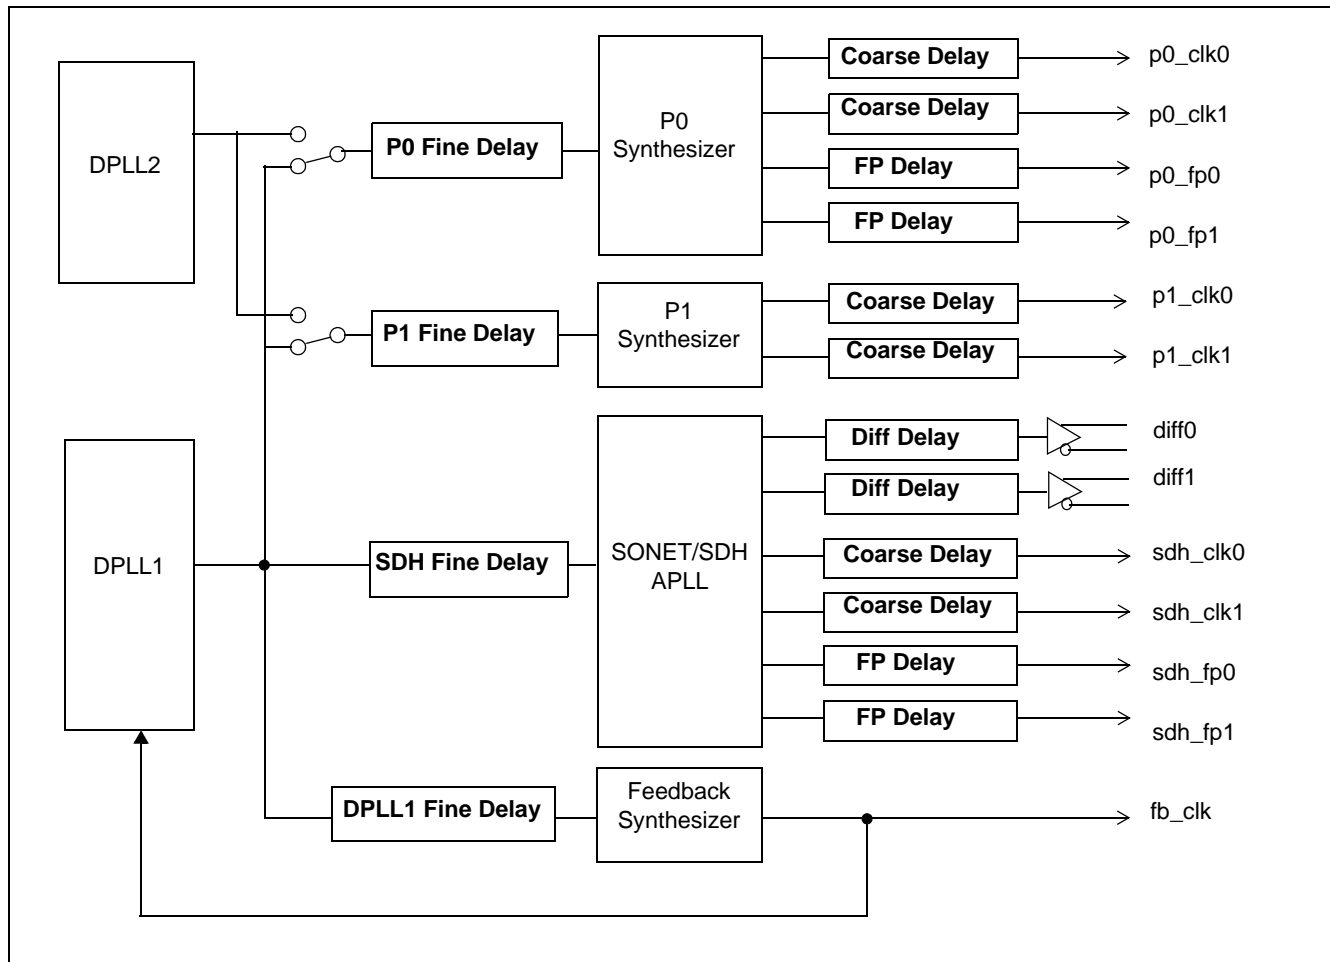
DPLL2

P0 Fine Delay

P0 Synthesizer

Coarse Delay

p0_clk0

Coarse Delay

p0_clk1

FP Delay

p0_fp0

FP Delay

p0_fp1

P1 Fine Delay

P1 Synthesizer

Coarse Delay

p1_clk0

Coarse Delay

p1_clk1

DPLL1

SDH Fine Delay

SONET/SDH APLL

Diff Delay

diff0

Diff Delay

diff1

Coarse Delay

sdh_clk0

Coarse Delay

sdh_clk1

FP Delay

sdh_fp0

FP Delay

sdh_fp1

DPLL1 Fine Delay

Feedback Synthesizer

fb_clk